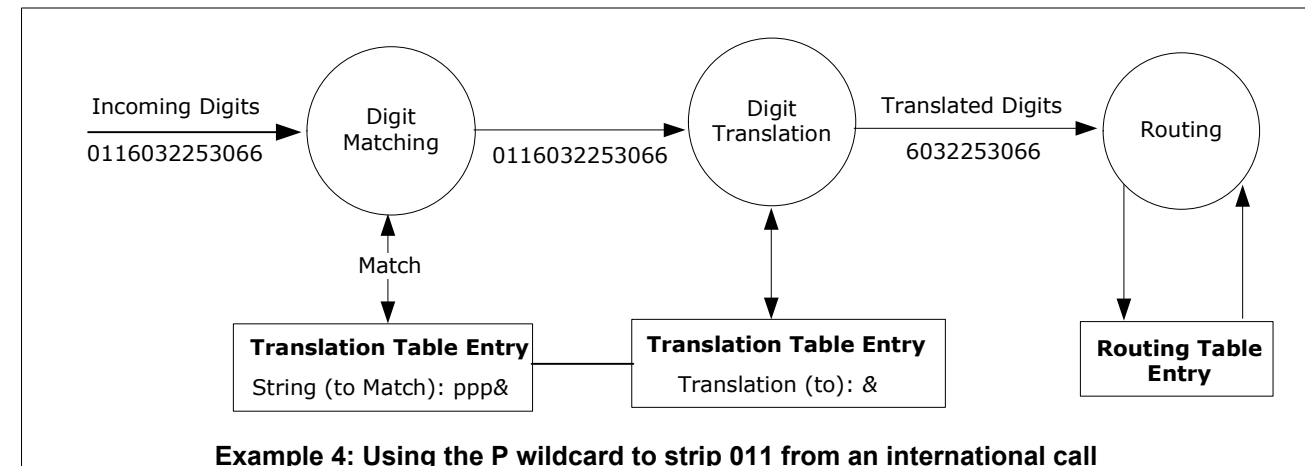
Incoming Digits
0116032253066

Digit Matching

0116032253066

Digit Translation

Translated Digits
6032253066

Routing

Match

Translation Table Entry
String (to Match): ppp&

Translation Table Entry
Translation (to): &

Routing Table Entry

Example 4: Using the P wildcard to strip 011 from an international call